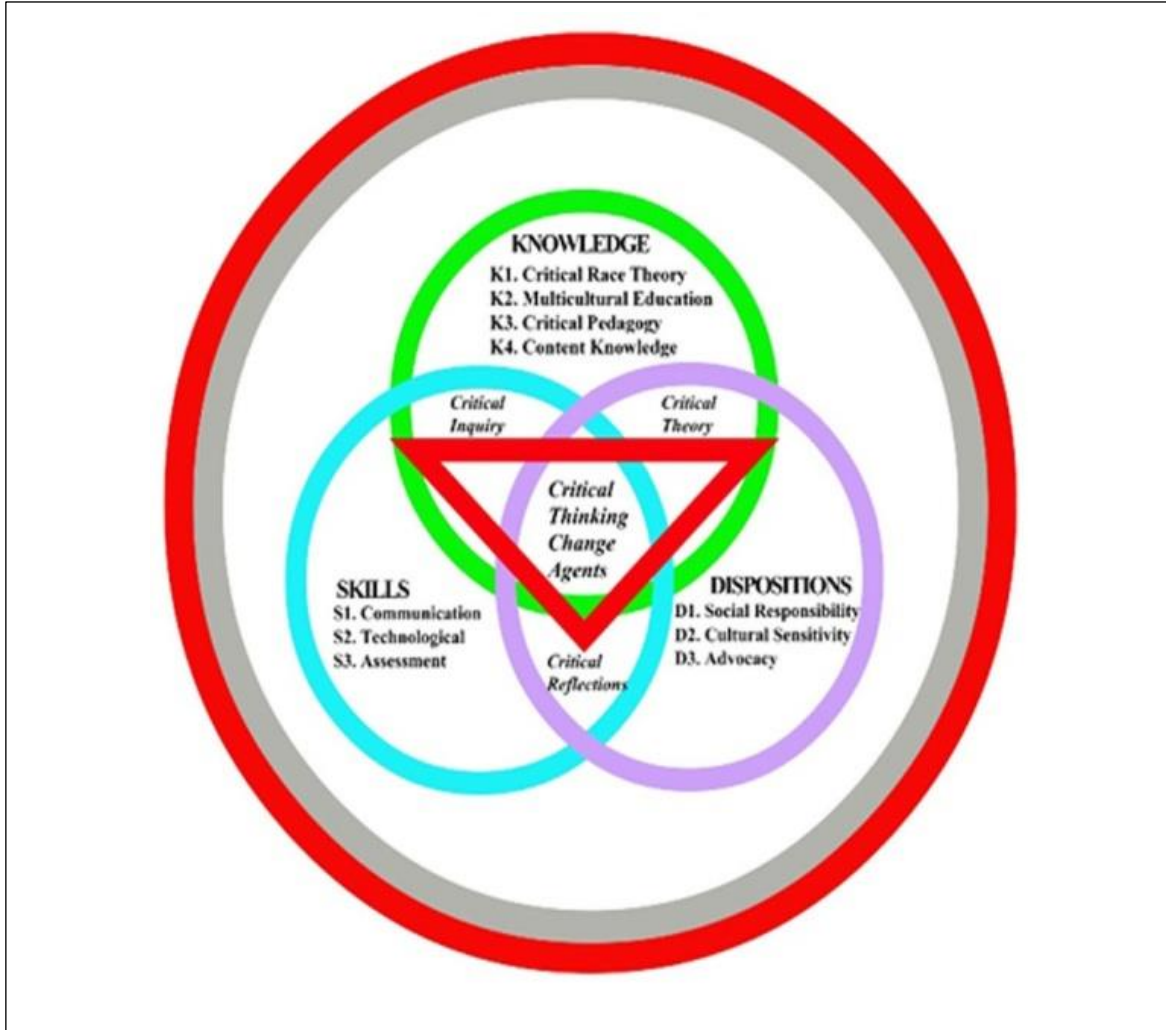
KNOWLEDGE
K1. Critical Race Theory
K2. Multicultural Education
K3. Critical Pedagogy
K4. Content Knowledge

Critical Inquiry

Critical Theory

Critical Thinking Change Agents

SKILLS
S1. Communication
S2. Technological
S3. Assessment

DISPOSITIONS
D1. Social Responsibility
D2. Cultural Sensitivity
D3. Advocacy

Critical Reflections